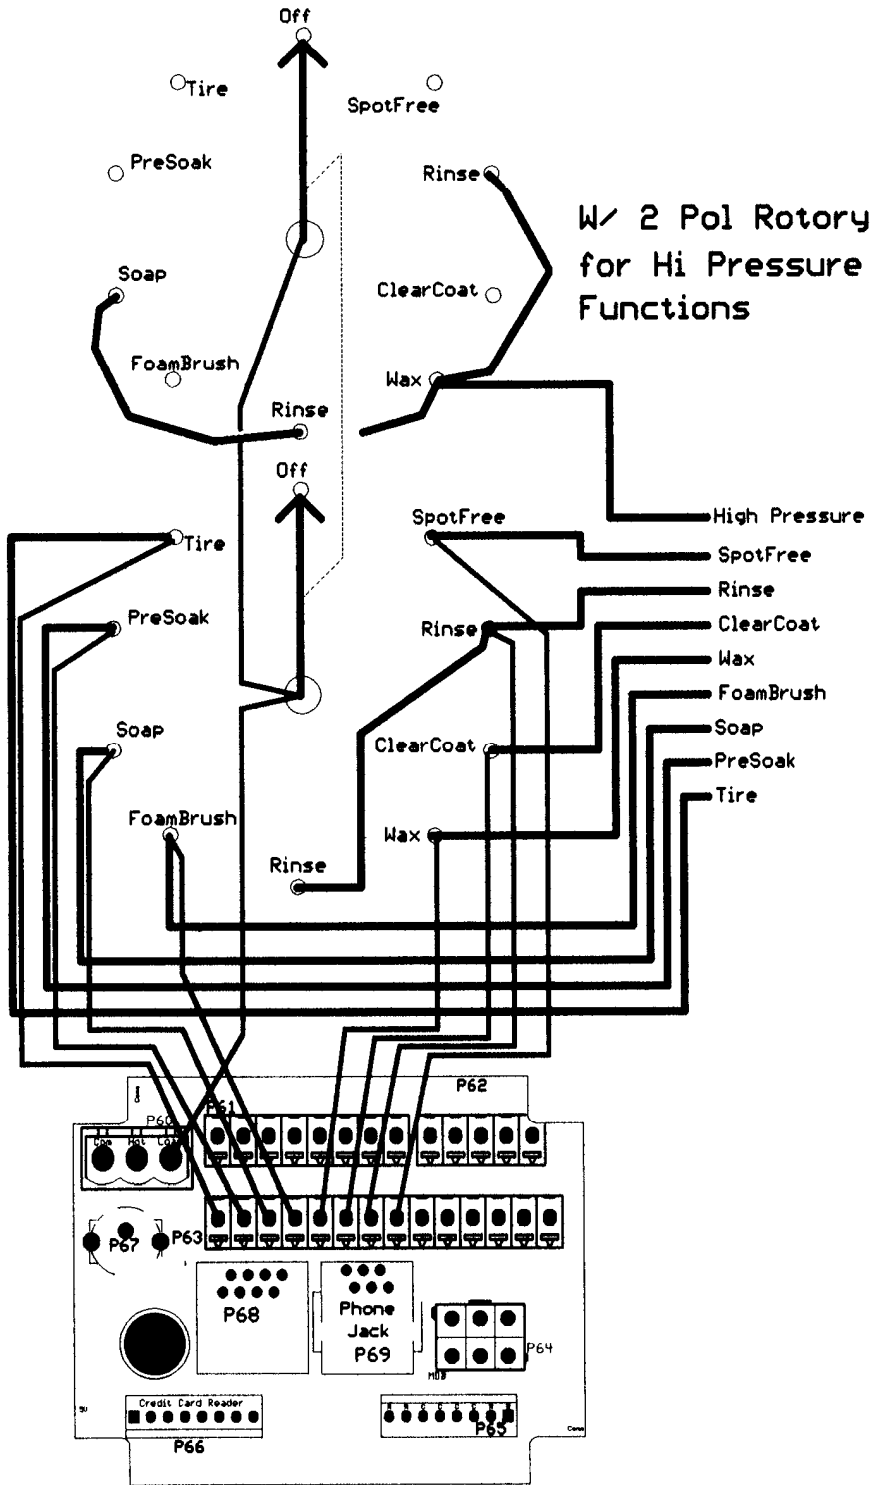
Off

Tire

SpotFree

PreSoak

Rinse

W/ 2 Pol Rotory for Hi Pressure Functions

Soap

ClearCoat

FoamBrush

Wax

Rinse

Off

High Pressure

SpotFree

Tire

SpotFree

Rinse

PreSoak

Rinse

ClearCoat

Wax

FoamBrush

Soap

Soap

ClearCoat

PreSoak

Tire

FoamBrush

Wax

Rinse

P62

P60

P61

Com Hot Cold

P67

P63

P68

Phone Jack

P69

P64

MDB

Credit Card Reader

P66

P65